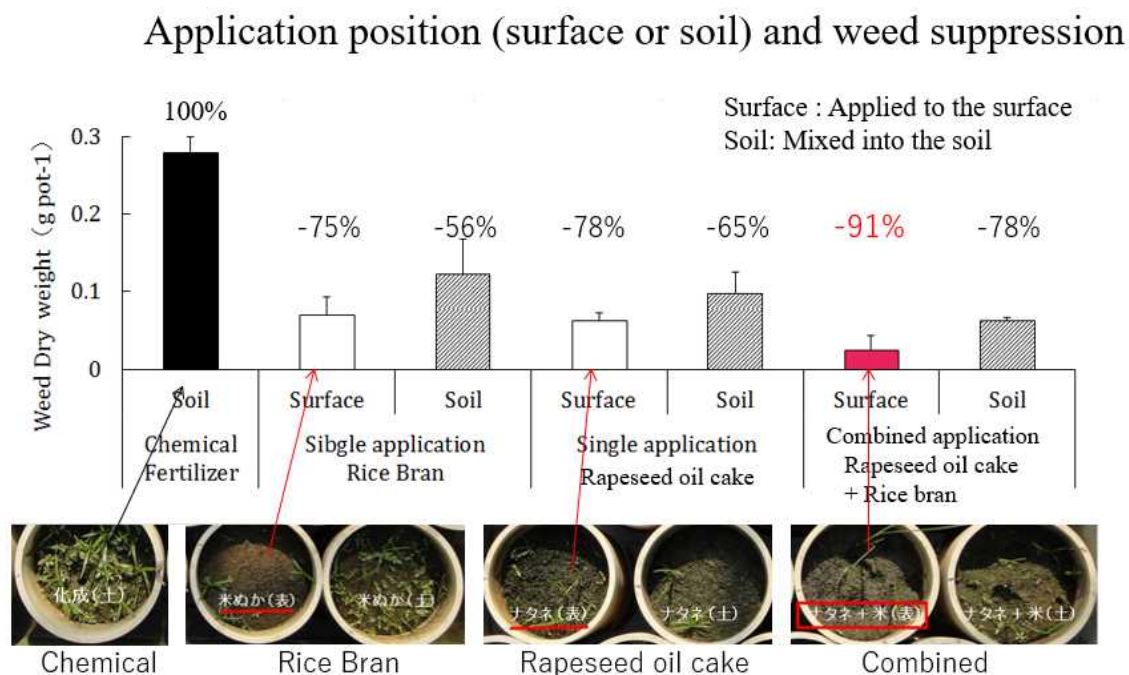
Application position (surface or soil) and weed suppression

Surface : Applied to the surface
Soil: Mixed into the soil

Weed Dry weight（g pot-1）

0.3
0.2
0.1
0

100%
-75%
-56%
-78%
-65%
-91%
-78%

| Soil | Surface | Soil | Surface | Soil | Surface | Soil |
|---|---|---|---|---|---|---|
| Chemical Fertilizer | Sibgle application Rice Bran | | Single application Rapeseed oil cake | | Combined application Rapeseed oil cake + Rice bran | |

化成（土）
米ぬか（表）
米ぬか（土）
ナタネ（表）
ナタネ（土）
ナタネ＋米（表）
ナタネ＋米（土）

Chemical
Rice Bran
Rapeseed oil cake
Combined